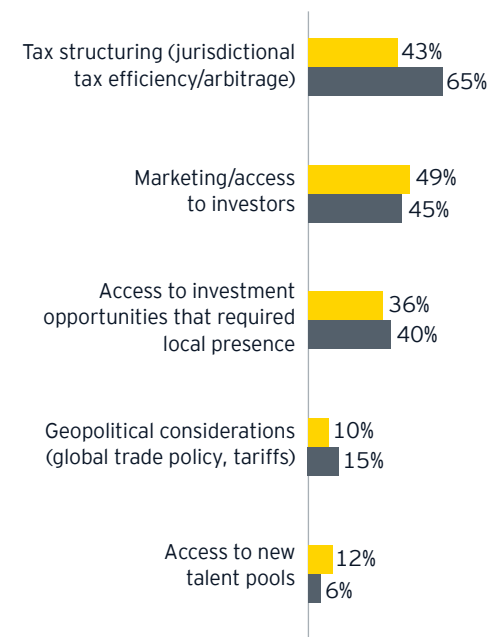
Tax structuring (jurisdictional tax efficiency/arbitrage) 43% 65%

Marketing/access to investors 49% 45%

Access to investment opportunities that required local presence 36% 40%

Geopolitical considerations (global trade policy, tariffs) 10% 15%

Access to new talent pools 12% 6%